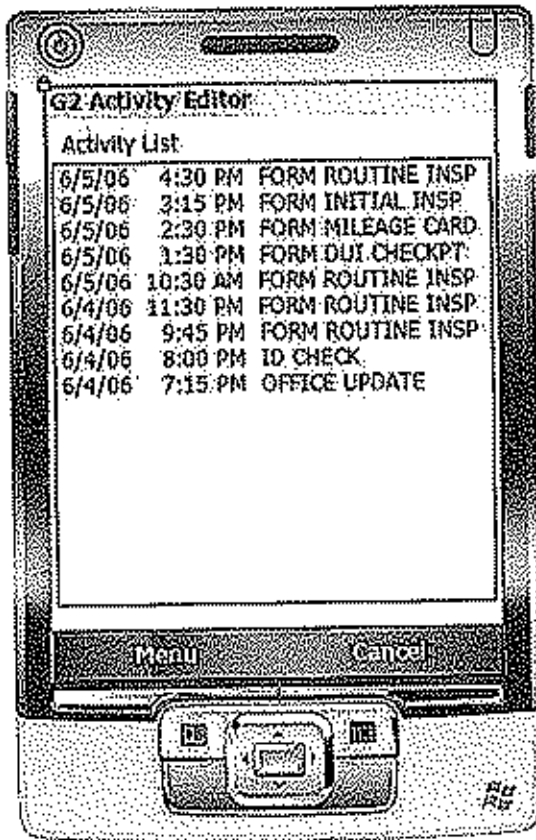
G2 Activity Editor

Activity List

| | | |
|---|---|---|
| 6/5/06 | 4:30 PM | FORM ROUTINE INSP |
| 6/5/06 | 3:15 PM | FORM INITIAL INSP |
| 6/5/06 | 2:30 PM | FORM MILEAGE CARD |
| 6/5/06 | 1:30 PM | FORM DUI CHECKPT |
| 6/5/06 | 10:30 AM | FORM ROUTINE INSP |
| 6/4/06 | 11:30 PM | FORM ROUTINE INSP |
| 6/4/06 | 9:45 PM | FORM ROUTINE INSP |
| 6/4/06 | 8:00 PM | ID CHECK |
| 6/4/06 | 7:15 PM | OFFICE UPDATE |

Menu Cancel